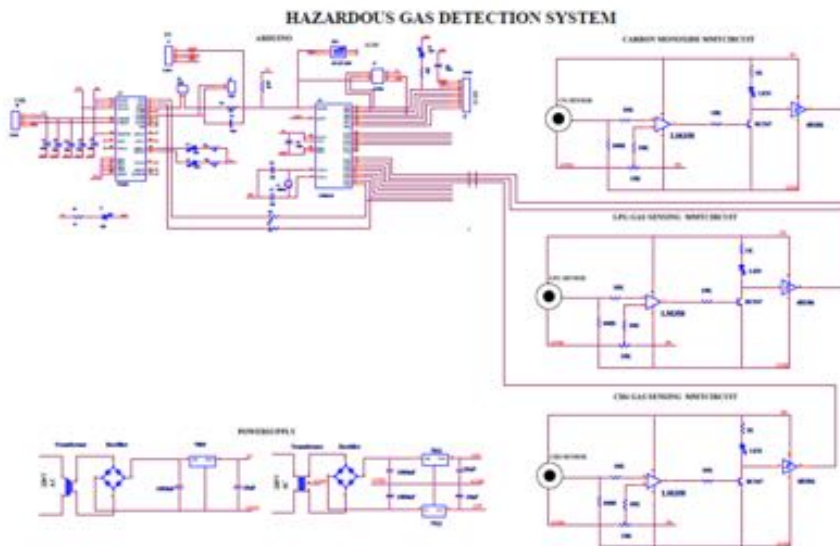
HAZARDOUS GAS DETECTION SYSTEM

ARDUINO

CARBON MONOXIDE SENSING CIRCUIT

LM358

BC547

LPG GAS SENSING CIRCUIT

LM358

BC547

CH4 GAS SENSING CIRCUIT

LM358

BC547

POWER SUPPLY

Transformer

Rectifier

Transformer

Rectifier

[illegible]